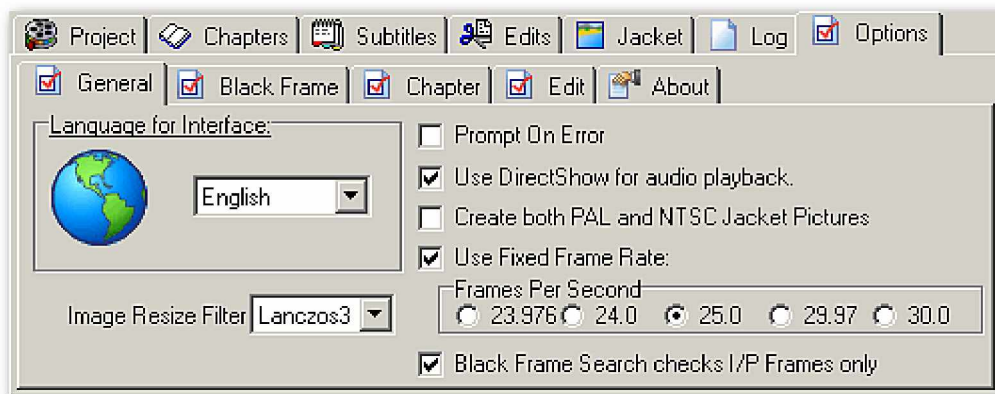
Project | Chapters | Subtitles | Edits | Jacket | Log | Options

General | Black Frame | Chapter | Edit | About

Language for Interface:

English

Image Resize Filter Lanczos3

Prompt On Error

Use DirectShow for audio playback.

Create both PAL and NTSC Jacket Pictures

Use Fixed Frame Rate:

Frames Per Second

23.976 24.0 25.0 29.97 30.0

Black Frame Search checks I/P Frames only